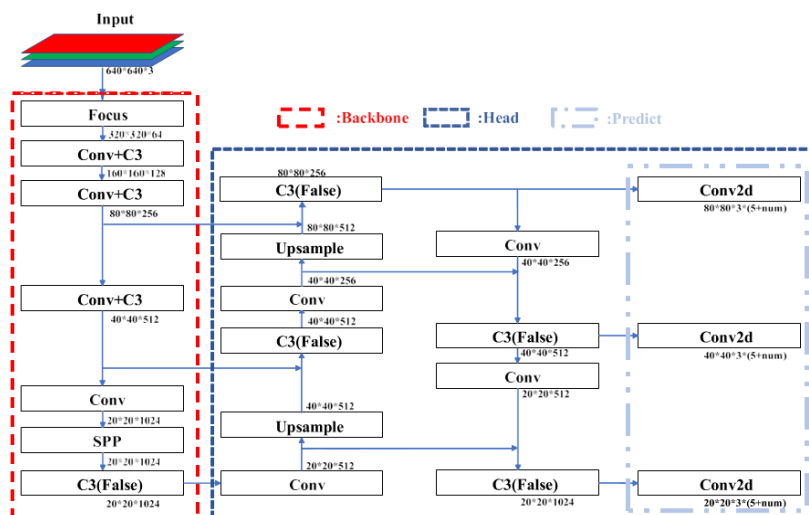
Input

640*640*3

Focus

320*320*64

Conv+C3

160*160*128

Conv+C3

80*80*256

Conv+C3

40*40*512

Conv

20*20*1024

SPP

20*20*1024

C3(False)

20*20*1024

:Backbone

:Head

:Predict

80*80*256

C3(False)

80*80*512

Upsample

40*40*256

Conv

40*40*512

C3(False)

40*40*512

Upsample

20*20*512

Conv

Conv

40*40*256

C3(False)

40*40*512

Conv

20*20*512

C3(False)

20*20*1024

Conv2d

80*80*3*(5+num)

Conv2d

40*40*3*(5+num)

Conv2d

20*20*3*(5+num)